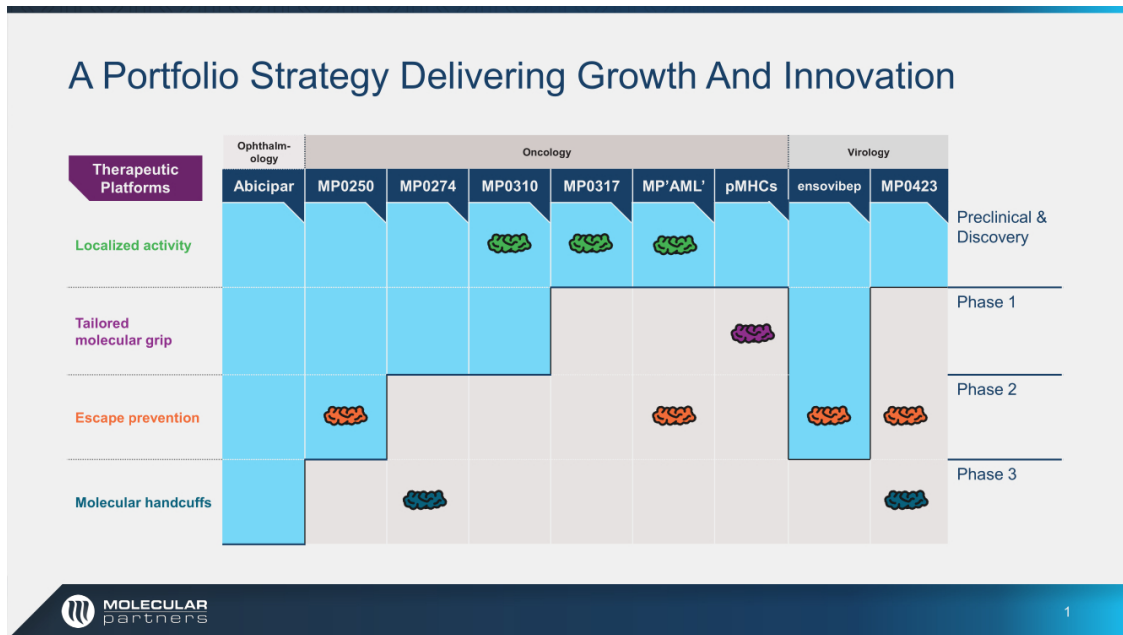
A Portfolio Strategy Delivering Growth And Innovation

| Therapeutic Platforms | Ophthalmology | Oncology | | | | | | Virology | | |
|---|---|---|---|---|---|---|---|---|---|---|
| | Abicipar | MP0250 | MP0274 | MP0310 | MP0317 | MP'AML' | pMHCs | ensovibep | MP0423 | |
| Localized activity | | | | | | | | | | Preclinical & Discovery |
| Tailored molecular grip | | | | | | | | | | Phase 1 |
| Escape prevention | | | | | | | | | | Phase 2 |
| Molecular handcuffs | | | | | | | | | | Phase 3 |

MOLECULAR partners

1